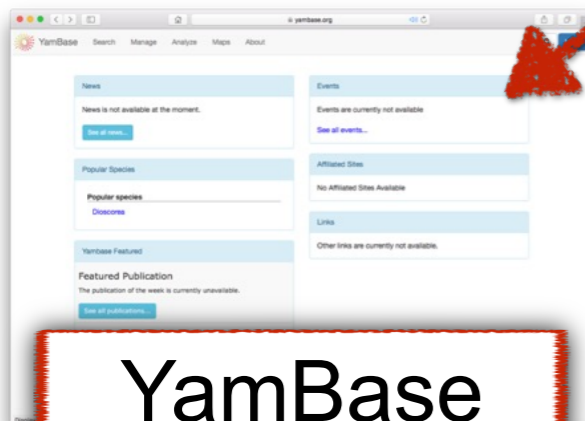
yambase.org

YamBase Search Manage Analyze Maps About

News

News is not available at the moment.

See all news...

Events

Events are currently not available

See all events...

Popular Species

Popular species

Dioscorea

Affiliated Sites

No Affiliated Sites Available

Links

Other links are currently not available.

Yambase Featured

Featured Publication

The publication of the week is currently unavailable.

See all publications...

YamBase